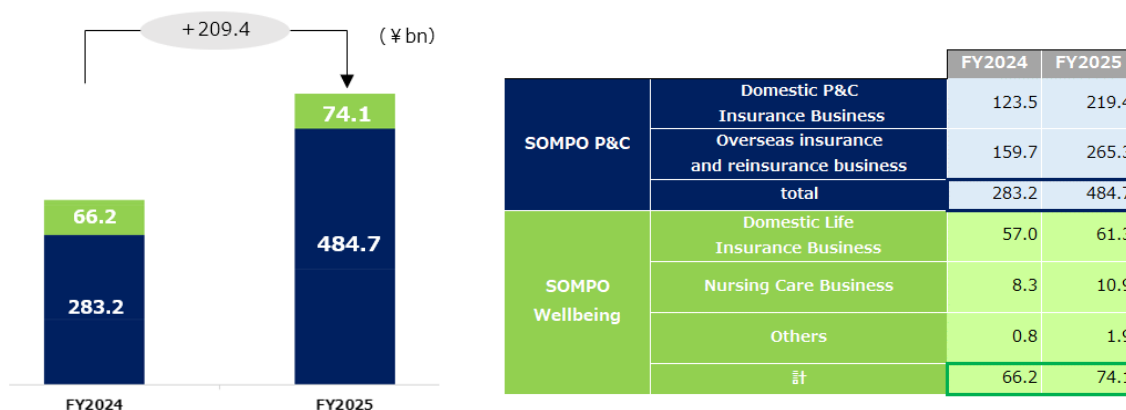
+209.4

(¥bn)

74.1

66.2

484.7

283.2

FY2024

FY2025

| | | FY2024 | FY2025 |
|---|---|---|---|
| SOMPO P&C | Domestic P&C Insurance Business | 123.5 | 219.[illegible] |
| | Overseas insurance and reinsurance business | 159.7 | 265.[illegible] |
| | total | 283.2 | 484.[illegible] |
| SOMPO Wellbeing | Domestic Life Insurance Business | 57.0 | 61.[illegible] |
| | Nursing Care Business | 8.3 | 10.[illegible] |
| | Others | 0.8 | 1.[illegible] |
| | 計 | 66.2 | 74.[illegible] |